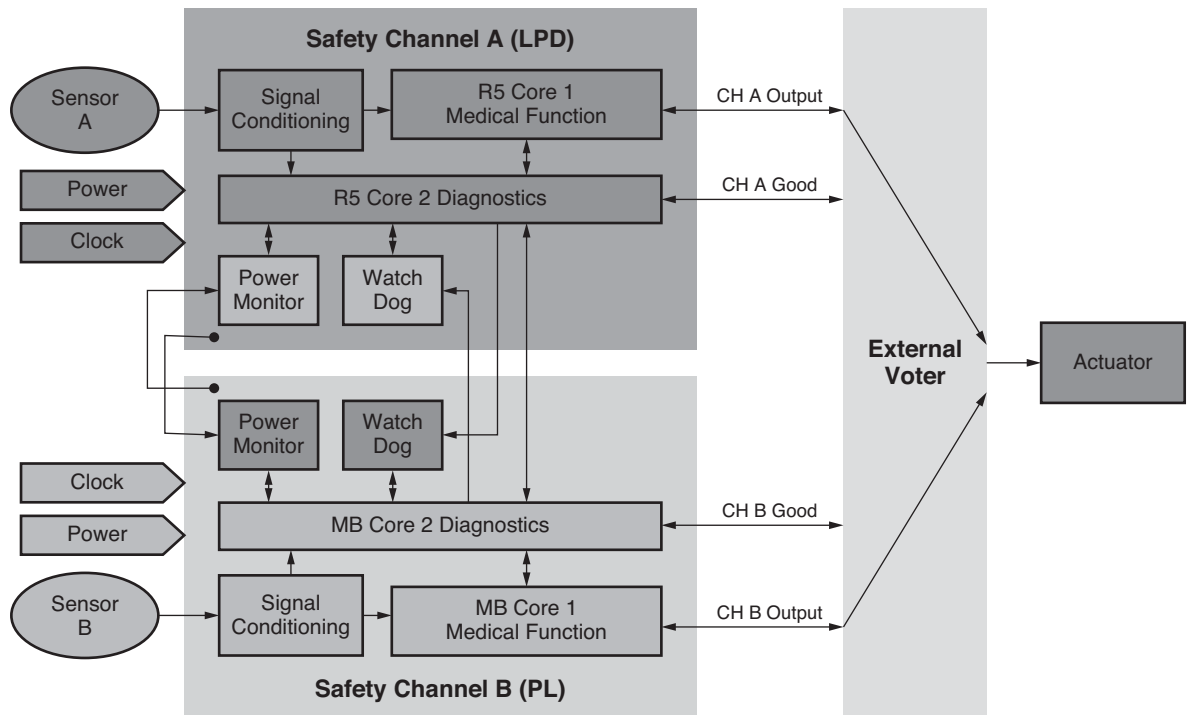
Safety Channel A (LPD)

Sensor A

Signal Conditioning

R5 Core 1 Medical Function

CH A Output

Power

R5 Core 2 Diagnostics

CH A Good

Clock

Power Monitor

Watch Dog

External Voter

Actuator

Power Monitor

Watch Dog

Clock

Power

MB Core 2 Diagnostics

CH B Good

Sensor B

Signal Conditioning

MB Core 1 Medical Function

CH B Output

Safety Channel B (PL)